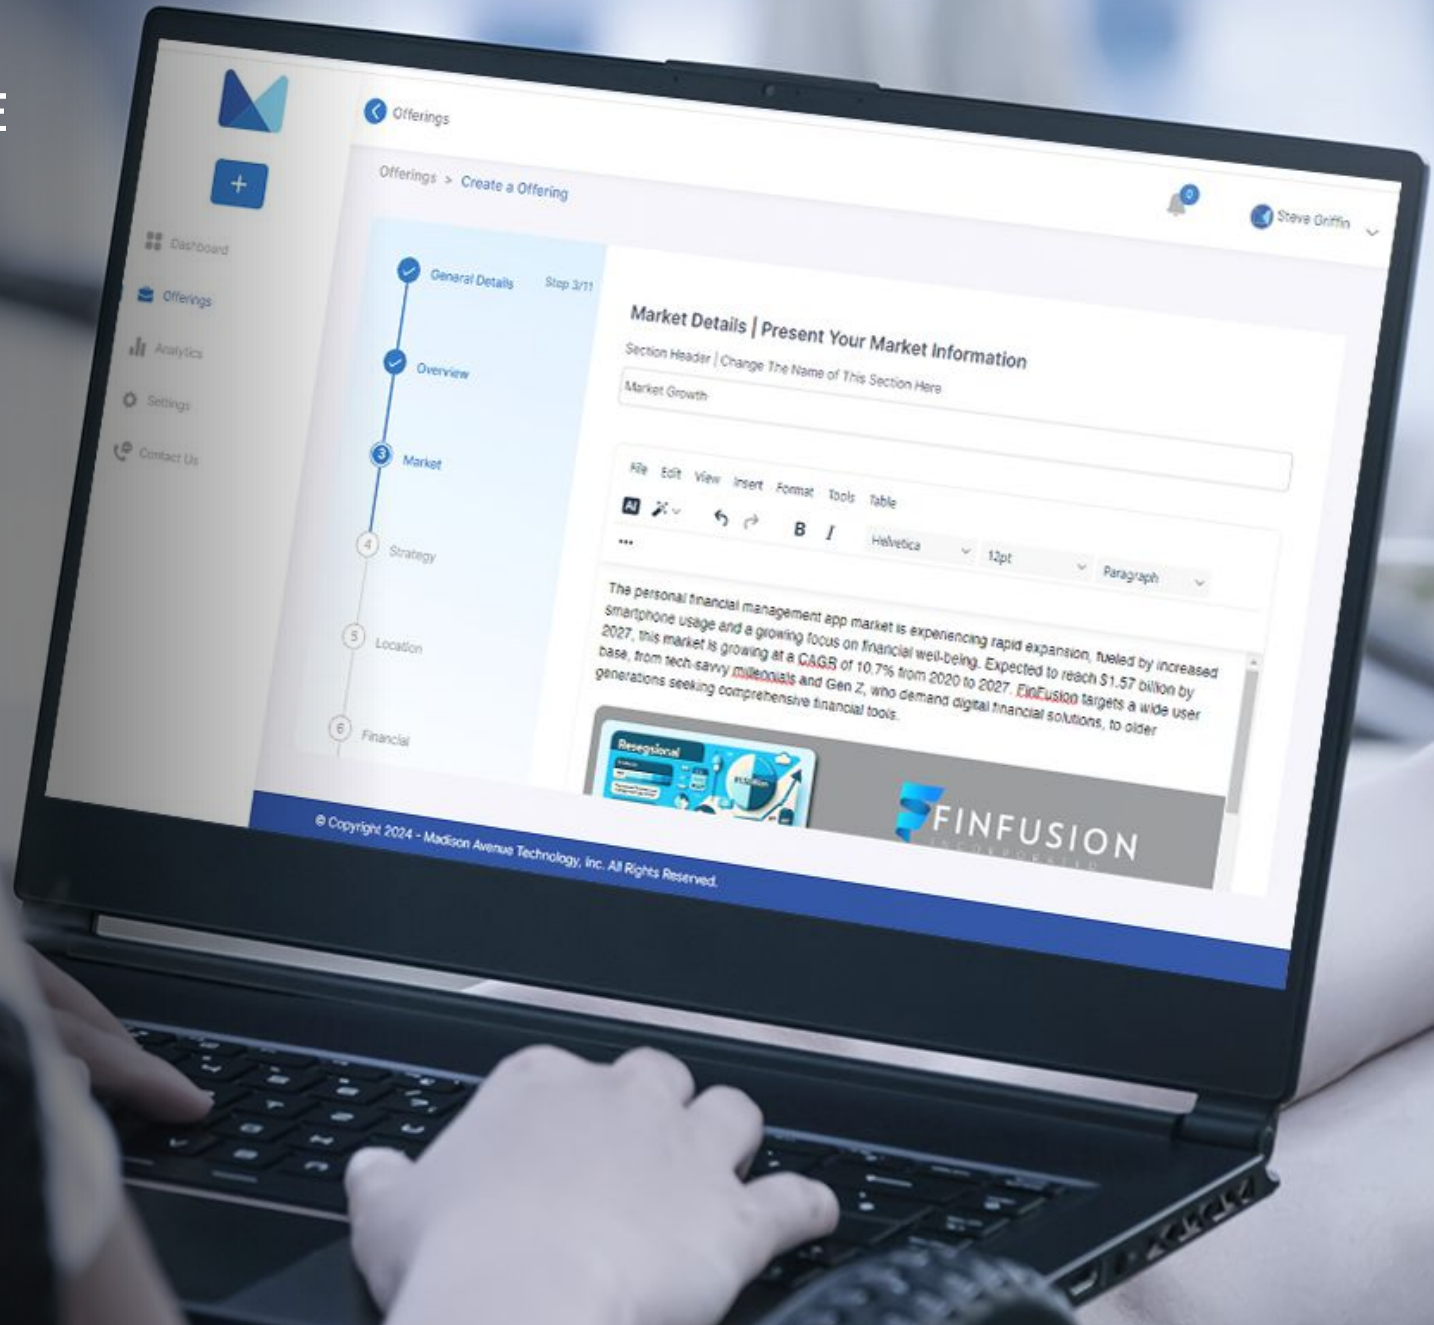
Offerings

Dashboard
Offerings
Analytics
Settings
Contact Us

Offerings > Create a Offering

0

Steve Griffin

General Details
Step 3/11
Overview
3 Market
4 Strategy
5 Location
6 Financial

Market Details | Present Your Market Information
Section Header | Change The Name of This Section Here
Market Growth

File Edit View Insert Format Tools Table
AI
B I
Helvetica
12pt
Paragraph
...

The personal financial management app market is experiencing rapid expansion, fueled by increased smartphone usage and a growing focus on financial well-being. Expected to reach $1.57 billion by 2027, this market is growing at a CAGR of 10.7% from 2020 to 2027. FinFusion targets a wide user base, from tech-savvy millenials and Gen Z, who demand digital financial solutions, to older generations seeking comprehensive financial tools.

Resegional

FINFUSION
INCORPORATED

© Copyright 2024 - Madison Avenue Technology, Inc. All Rights Reserved.